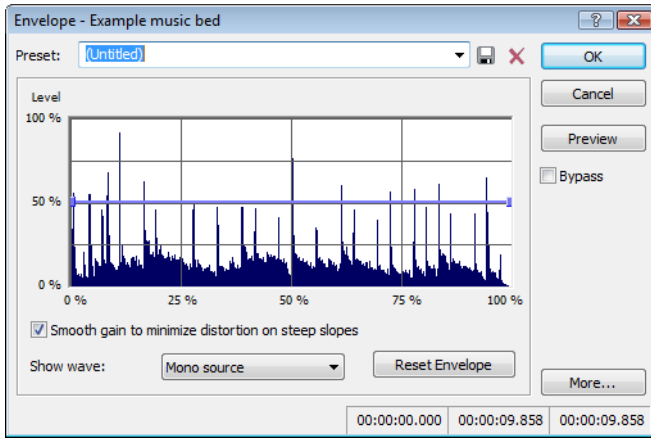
Envelope - Example music bed

?

Preset: (Untitled)

OK

Cancel

Preview

Bypass

Level

100 %

50 %

0 %

0 %

25 %

50 %

75 %

100 %

Smooth gain to minimize distortion on steep slopes

Show wave: Mono source

Reset Envelope

More...

00:00:00.000 00:00:09.858 00:00:09.858